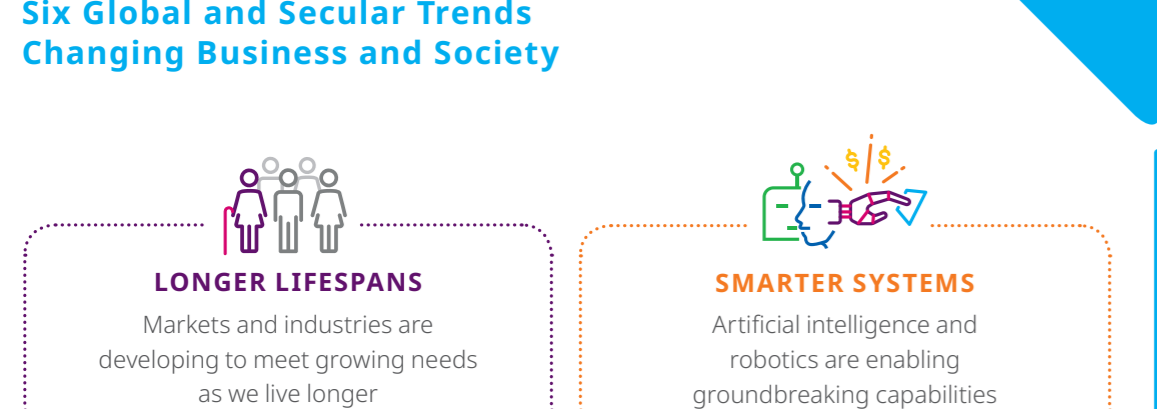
Six Global and Secular Trends Changing Business and Society

LONGER LIFESPANS
Markets and industries are developing to meet growing needs as we live longer

SMARTER SYSTEMS
Artificial intelligence and robotics are enabling groundbreaking capabilities